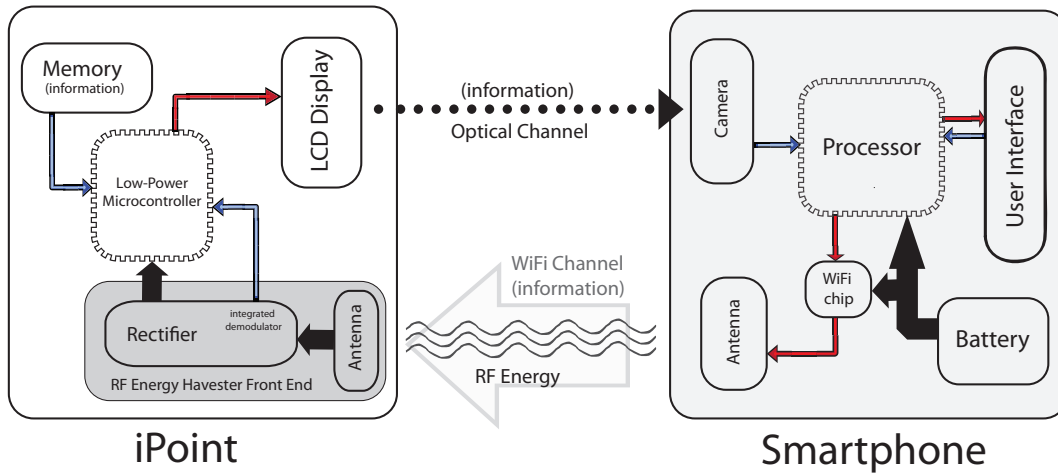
Memory
(information)

LCD Display

Low-Power Microcontroller

Rectifier

integrated demodulator

Antenna

RF Energy Havester Front End

iPoint

(information)
Optical Channel

WiFi Channel
(information)

RF Energy

Camera

Processor

User Interface

WiFi chip

Antenna

Battery

Smartphone